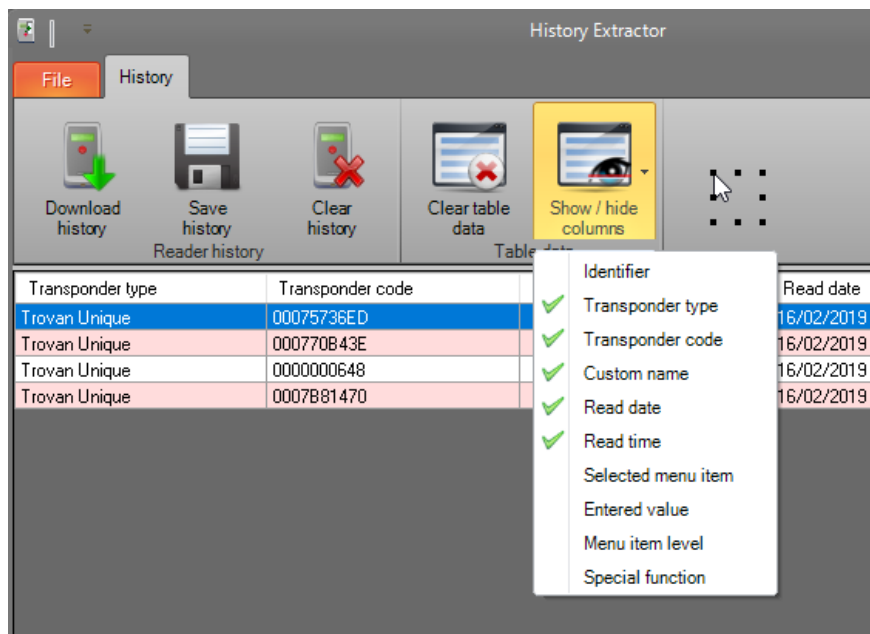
History Extractor

File History

Download history

Save history

Reader history

Clear history

Clear table data

Show / hide columns

Table data

| Transponder type | Transponder code | Read date |
|---|---|---|
| Trovan Unique | 00075736ED | 16/02/2019 |
| Trovan Unique | 000770B43E | 16/02/2019 |
| Trovan Unique | 0000000648 | 16/02/2019 |
| Trovan Unique | 0007B81470 | 16/02/2019 |

Identifier
Transponder type
Transponder code
Custom name
Read date
Read time
Selected menu item
Entered value
Menu item level
Special function